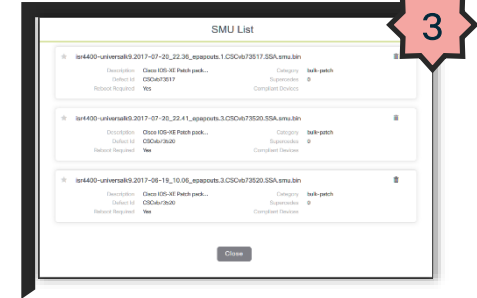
SMU List

3

isr4400-universalk9.2017-07-20_22.36_epapouts.1.CSCvb73517.SSA.smu.bin

Description Cisco IOS-XE Patch pack...
Defect Id CSCvb73517
Reboot Required Yes
Category bulk-patch
Supersedes 0
Compliant Devices

isr4400-universalk9.2017-07-20_22.41_epapouts.3.CSCvb73520.SSA.smu.bin

Description Cisco IOS-XE Patch pack...
Defect Id CSCvb73520
Reboot Required Yes
Category bulk-patch
Supersedes 0
Compliant Devices

isr4400-universalk9.2017-08-18_10.06_epapouts.3.CSCvb73520.SSA.smu.bin

Description Cisco IOS-XE Patch pack...
Defect Id CSCvb73520
Reboot Required Yes
Category bulk-patch
Supersedes 0
Compliant Devices

Close